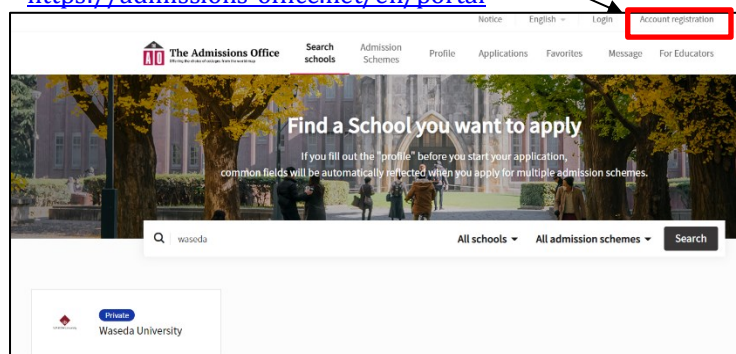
https://admissions-office.net/en/portal

Notice English Login Account registration

The Admissions Office

Search schools Admission Schemes Profile Applications Favorites Message For Educators

Find a School you want to apply

If you fill out the "profile" before you start your application, common fields will be automatically reflected when you apply for multiple admission schemes.

waseda All schools All admission schemes Search

Private
Waseda University